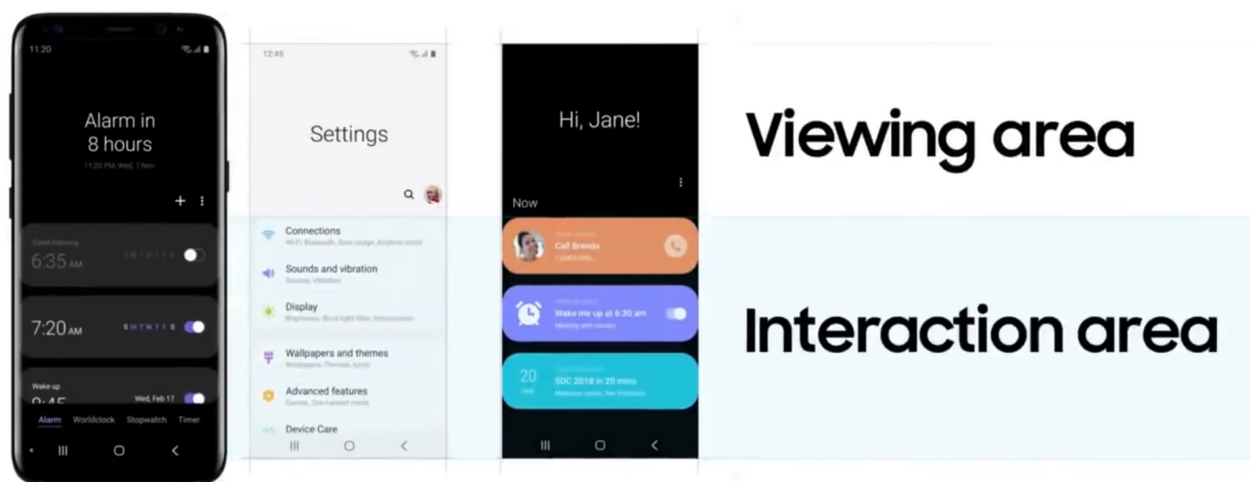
11:20

Alarm in 8 hours

11:20 PM, Wed, 7 Nov

Good morning
6:35 AM
S M T W T F S

7:20 AM
S M T W T F S

Wake up
Wed, Feb 17

Alarm Worldclock Stopwatch Timer

12:45

Settings

Connections
Wi-Fi, Bluetooth, Data usage, Airplane mode

Sounds and vibration
Sounds, Vibration

Display
Brightness, Blue light filter, Home screen

Wallpapers and themes
Wallpapers, Themes, Icons

Advanced features
Games, One-handed mode

Device Care

Hi, Jane!

Now

Call Brenda
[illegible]

Wake me up at 6:30 am
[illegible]

20
SDC 2018 in 20 mins
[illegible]

Viewing area

Interaction area